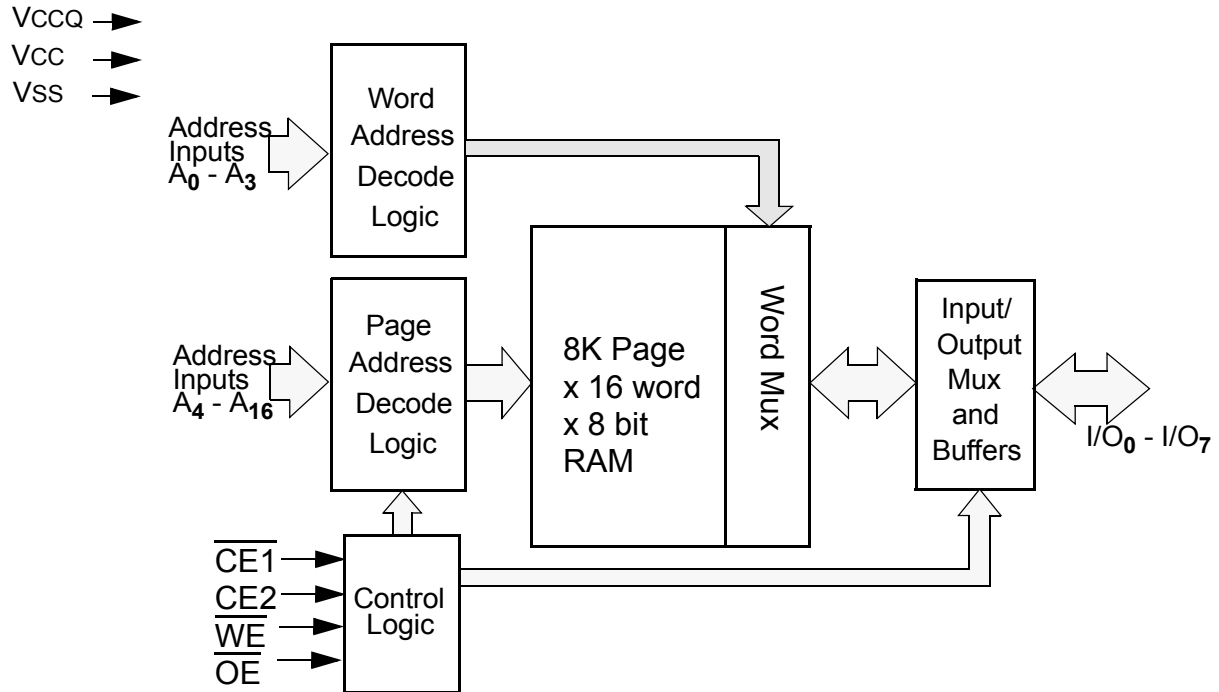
VCCQ
VCC
VSS

Address Inputs $A_0$ - $A_3$

Word Address Decode Logic

Address Inputs $A_4$ - $A_{16}$

Page Address Decode Logic

8K Page x 16 word x 8 bit RAM

Word Mux

Input/ Output Mux and Buffers

I/$O_0$ - I/$O_7$

$\overline{CE1}$
CE2
$\overline{WE}$
$\overline{OE}$

Control Logic